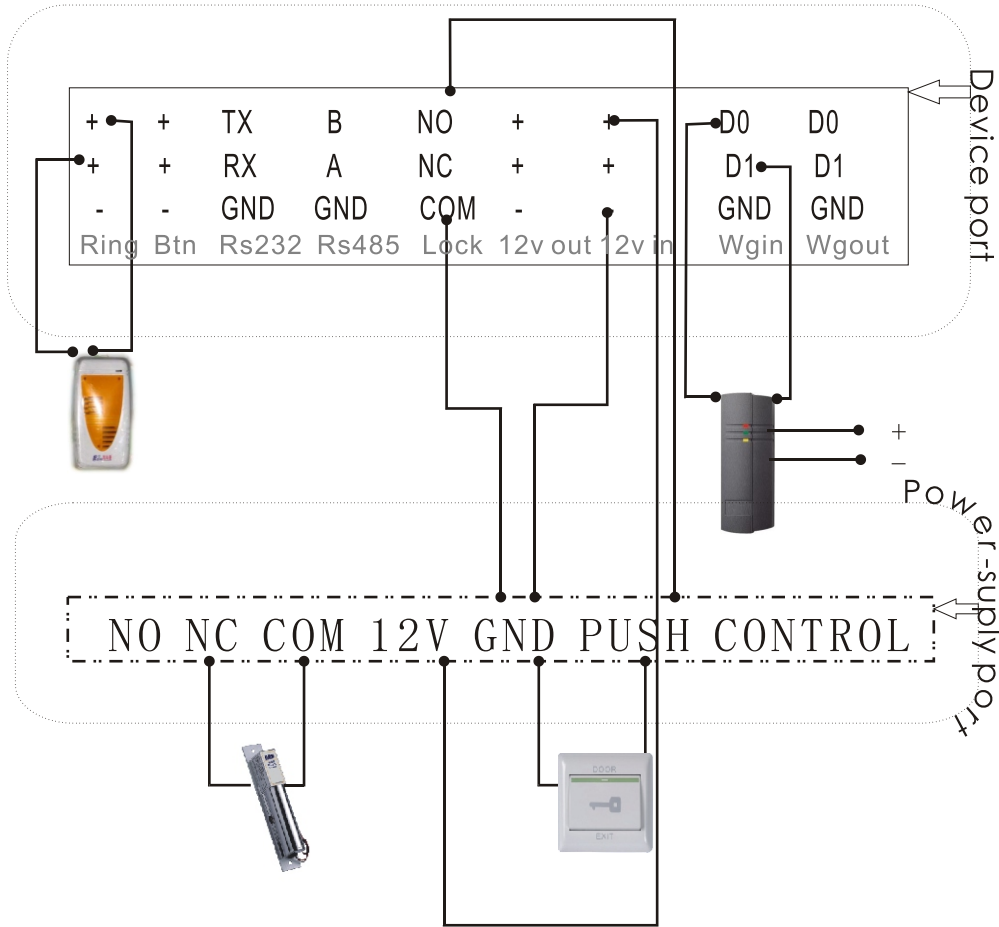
+ + TX B NO + + D0 D0
+ + RX A NC + + D1 D1
- - GND GND COM - - GND GND
Ring Btn Rs232 Rs485 Lock 12v out 12v in Wgin Wgout

Device port

+
−
Power-suply port

NO NC COM 12V GND PUSH CONTROL

DOOR
EXIT